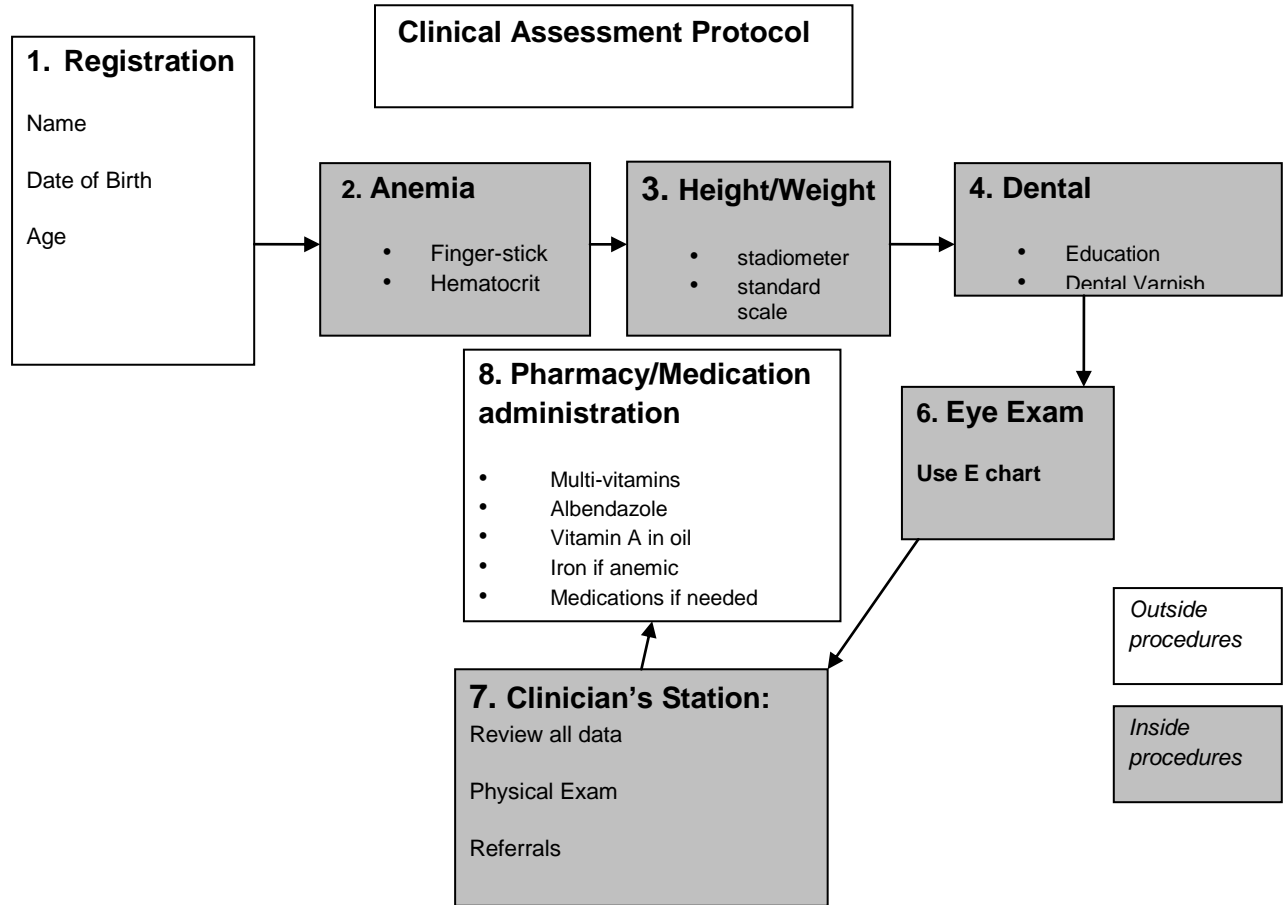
Clinical Assessment Protocol

1. Registration

Name

Date of Birth

Age

2. Anemia

- Finger-stick
- Hematocrit

3. Height/Weight

- stadiometer
- standard scale

4. Dental

- Education
- Dental Varnish

8. Pharmacy/Medication administration

- Multi-vitamins
- Albendazole
- Vitamin A in oil
- Iron if anemic
- Medications if needed

6. Eye Exam

Use E chart

Outside procedures

Inside procedures

7. Clinician's Station:

Review all data

Physical Exam

Referrals